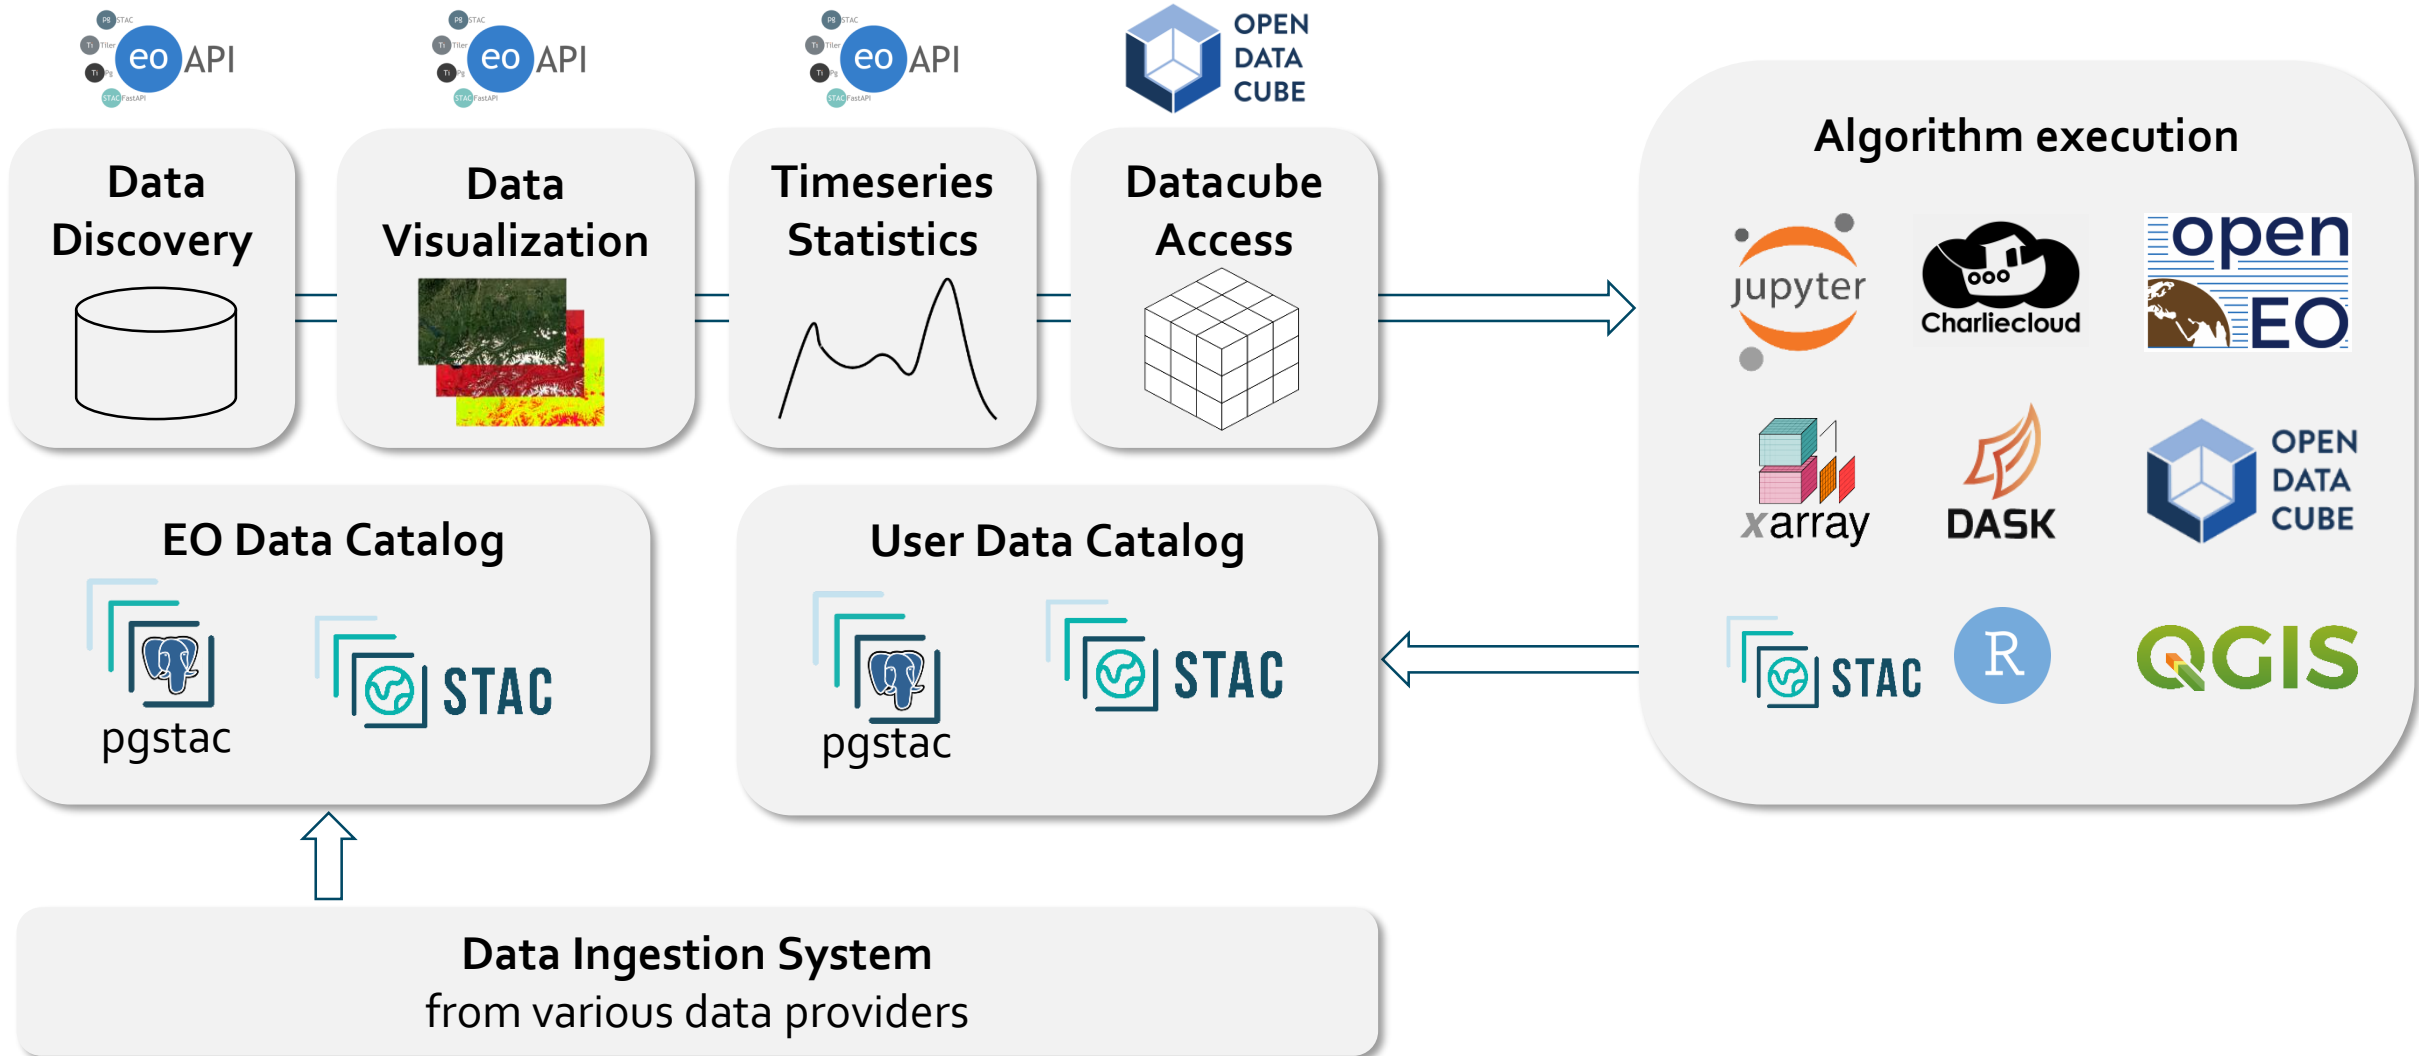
eoAPI

eoAPI

eoAPI

OPEN DATA CUBE

Data Discovery

Data Visualization

Timeseries Statistics

Datacube Access

Algorithm execution

jupyter

Charliecloud

open EO

xarray

DASK

OPEN DATA CUBE

STAC

R

QGIS

EO Data Catalog

pgstac

STAC

User Data Catalog

pgstac

STAC

Data Ingestion System
from various data providers